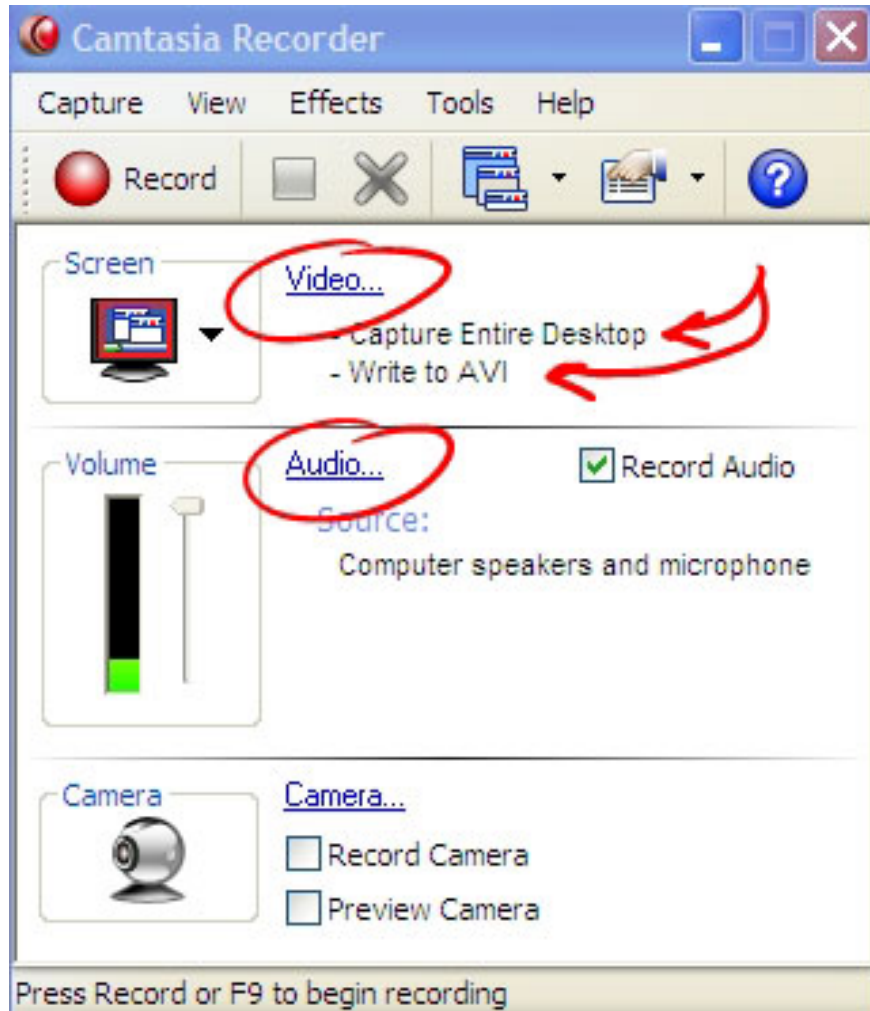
Camtasia Recorder

Capture View Effects Tools Help

Record

Screen

Video...

- Capture Entire Desktop
- Write to AVI

Volume

Audio...

Record Audio

Source:
Computer speakers and microphone

Camera

Camera...

Record Camera

Preview Camera

Press Record or F9 to begin recording